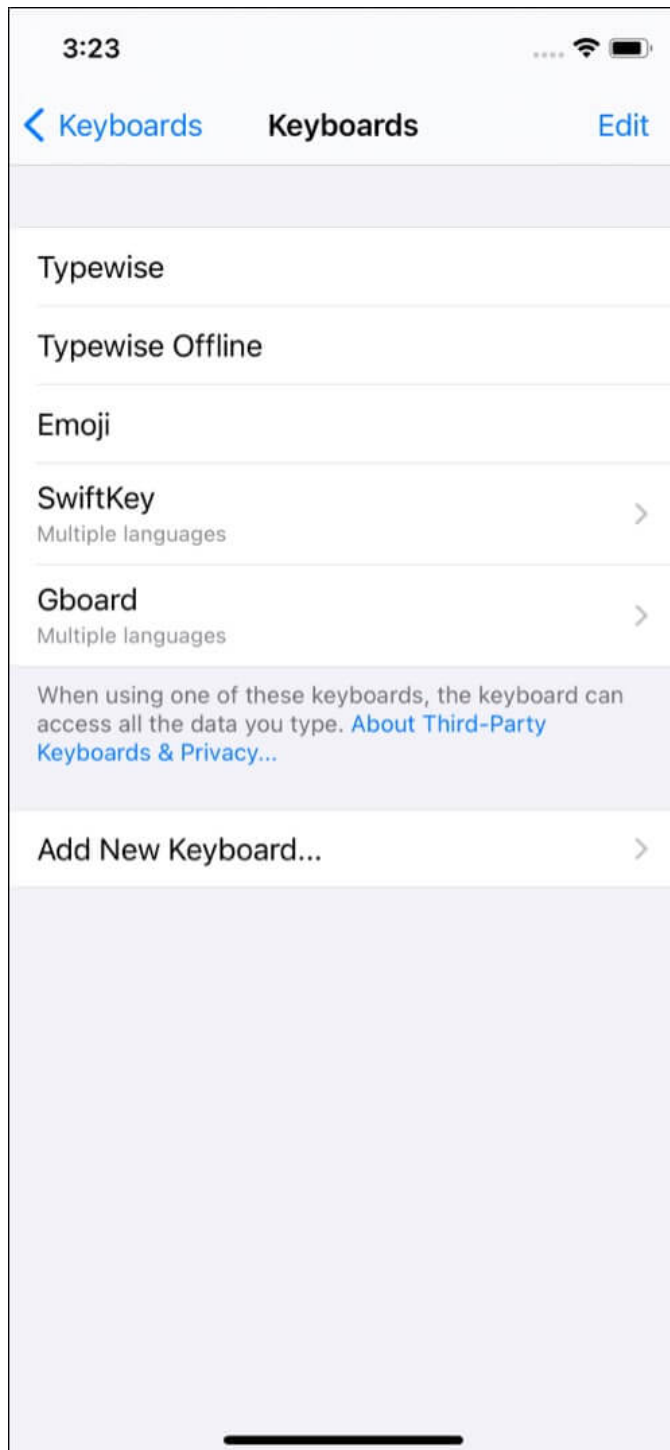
3:23

Keyboards Keyboards Edit

Typewise

Typewise Offline

Emoji

SwiftKey
Multiple languages

Gboard
Multiple languages

When using one of these keyboards, the keyboard can access all the data you type. About Third-Party Keyboards & Privacy...

Add New Keyboard...